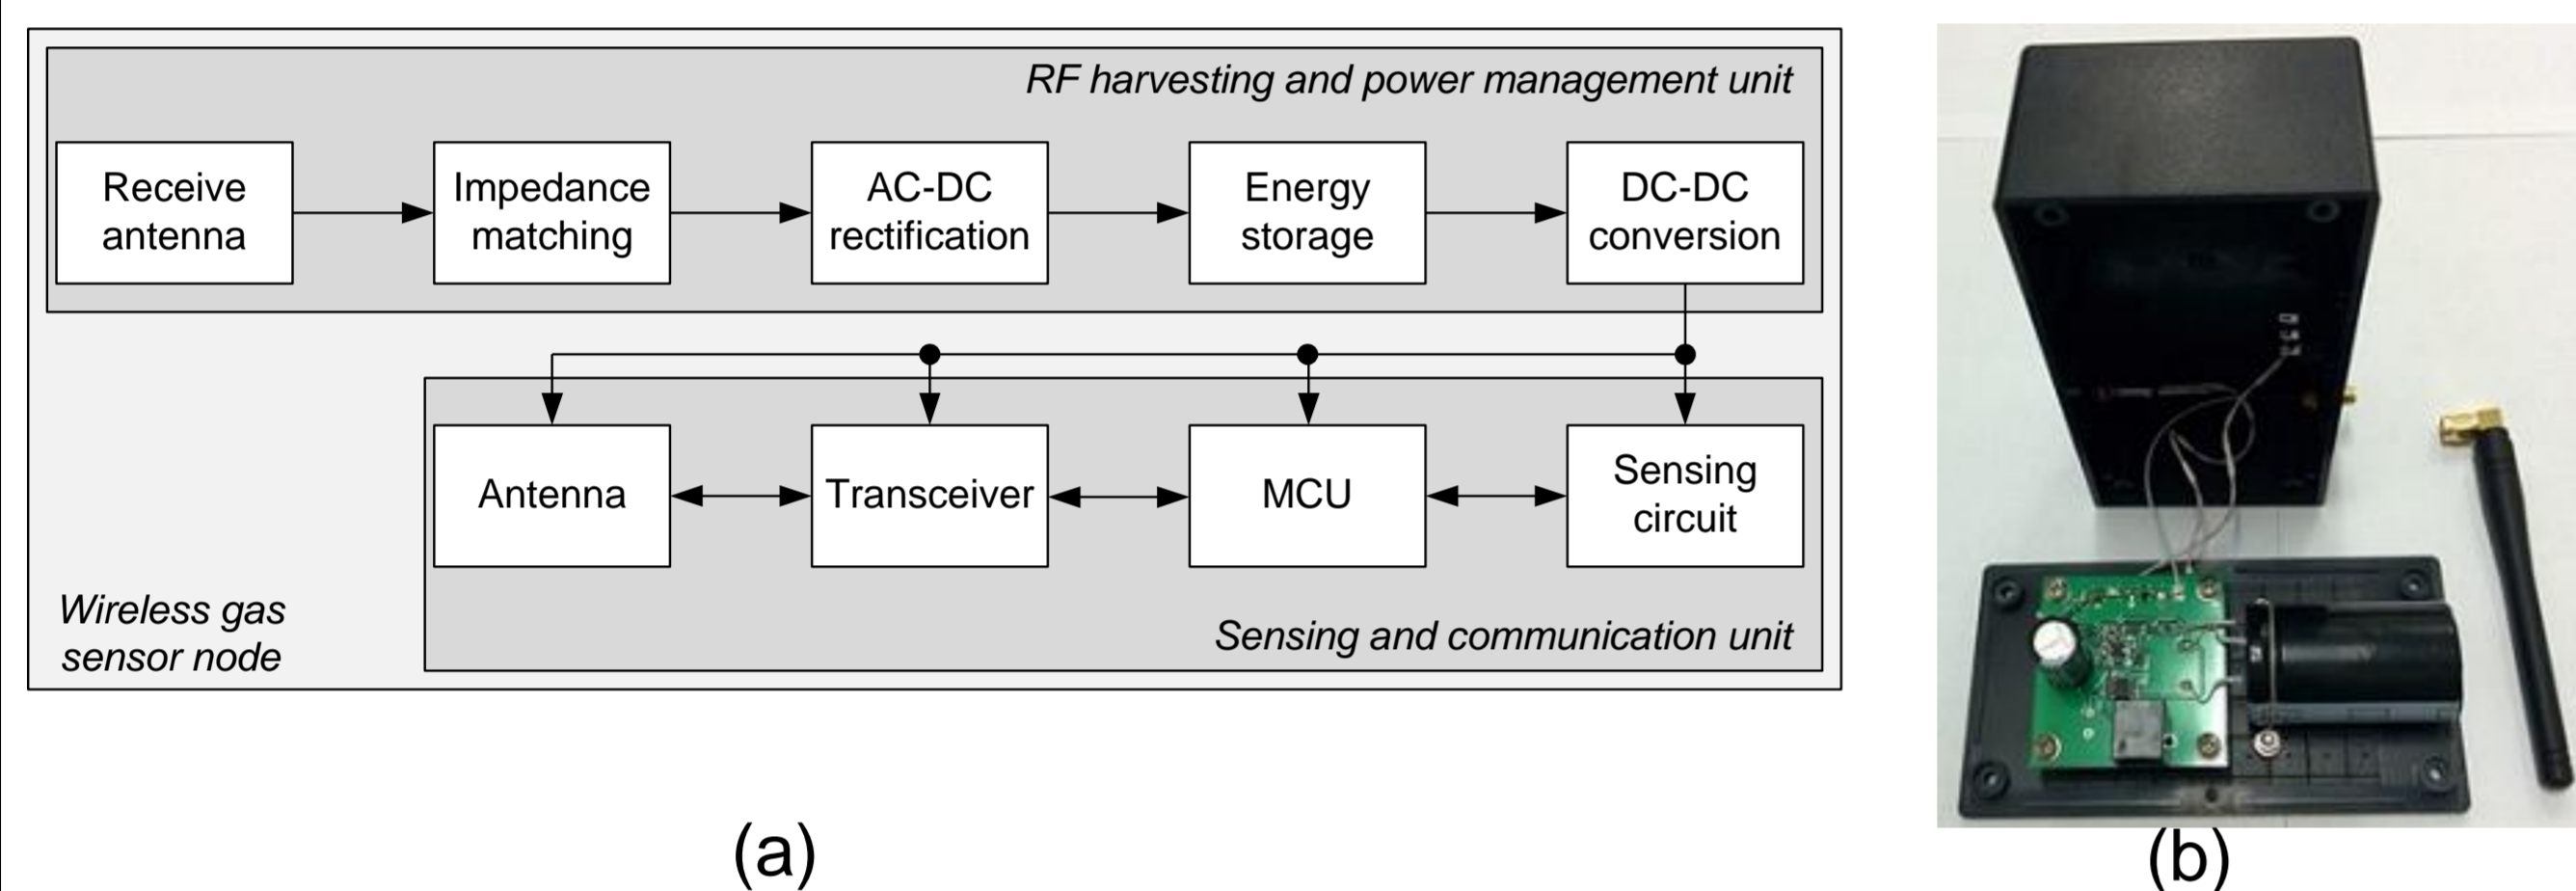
RF harvesting and power management unit

Receive antenna

Impedance matching

AC-DC rectification

Energy storage

DC-DC conversion

Antenna

Transceiver

MCU

Sensing circuit

Sensing and communication unit

Wireless gas sensor node

(a)

(b)